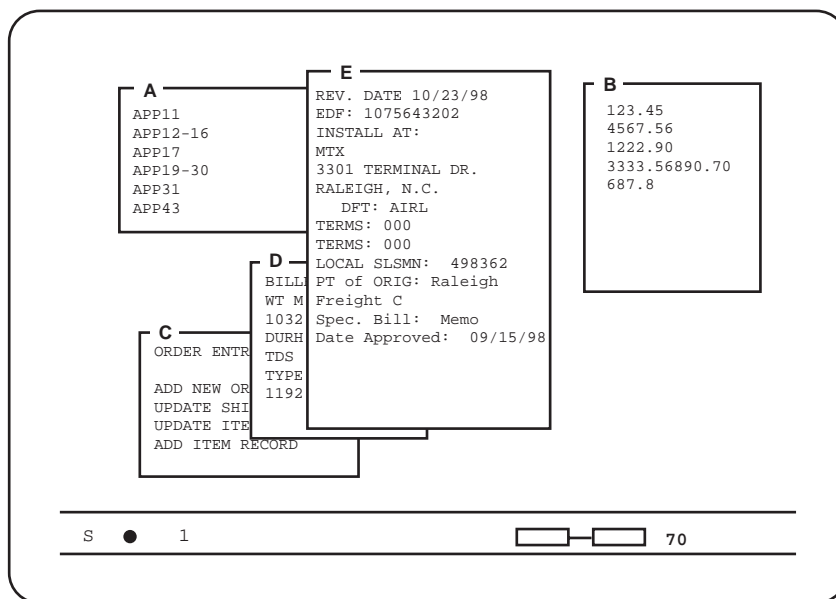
A
APP11
APP12-16
APP17
APP19-30
APP31
APP43

E
REV. DATE 10/23/98
EDF: 1075643202
INSTALL AT:
MTX
3301 TERMINAL DR.
RALEIGH, N.C.
DFT: AIRL
TERMS: 000
TERMS: 000
LOCAL SLSMN: 498362
PT of ORIG: Raleigh
Freight C
Spec. Bill: Memo
Date Approved: 09/15/98

B
123.45
4567.56
1222.90
3333.56890.70
687.8

D
BILL
WT M
1032
DURH
TDS
TYPE
1192

C
ORDER ENTR
ADD NEW OR
UPDATE SHI
UPDATE ITE
ADD ITEM RECORD

S 1 70